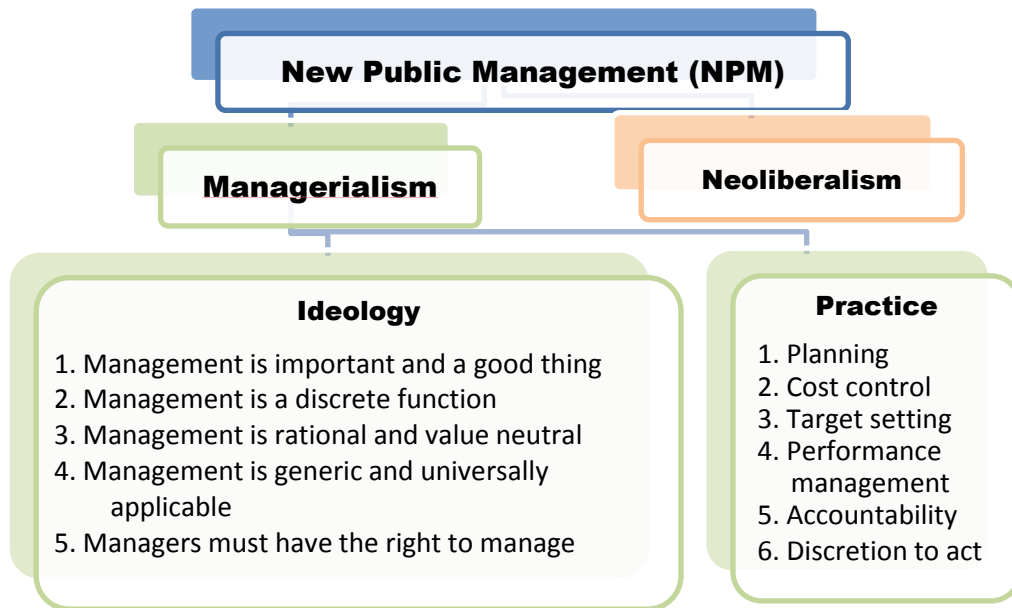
New Public Management (NPM)

Managerialism

Neoliberalism

Ideology

1. Management is important and a good thing
2. Management is a discrete function
3. Management is rational and value neutral
4. Management is generic and universally applicable
5. Managers must have the right to manage

Practice

1. Planning
2. Cost control
3. Target setting
4. Performance management
5. Accountability
6. Discretion to act